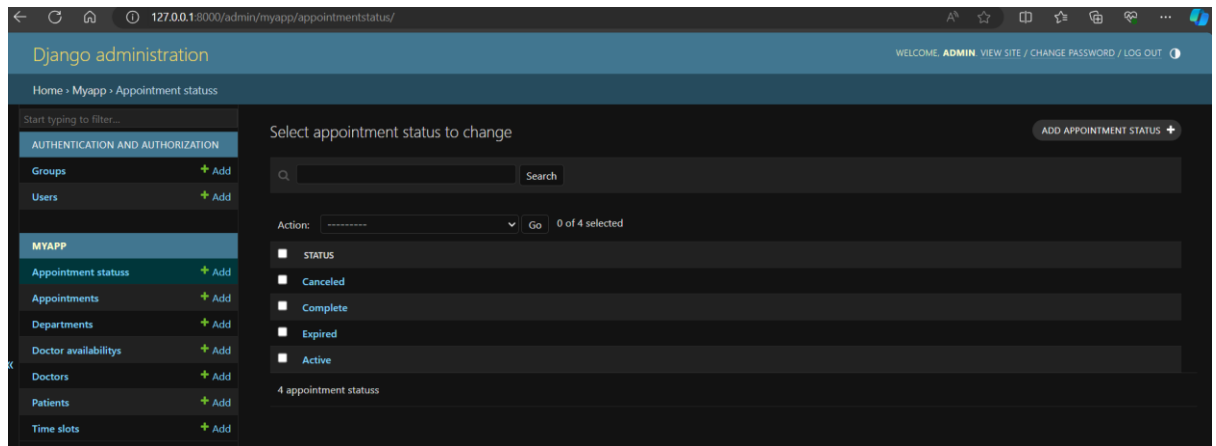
127.0.0.1:8000/admin/myapp/appointmentstatus/

Django administration

WELCOME, ADMIN. VIEW SITE / CHANGE PASSWORD / LOG OUT

Home › Myapp › Appointment statuss

Start typing to filter...

AUTHENTICATION AND AUTHORIZATION

Groups + Add

Users + Add

MYAPP

Appointment statuss + Add

Appointments + Add

Departments + Add

Doctor availabilitys + Add

Doctors + Add

Patients + Add

Time slots + Add

Select appointment status to change

ADD APPOINTMENT STATUS +

Search

Action: --------- Go 0 of 4 selected

| STATUS |
|---|
| Canceled |
| Complete |
| Expired |
| Active |

4 appointment statuss